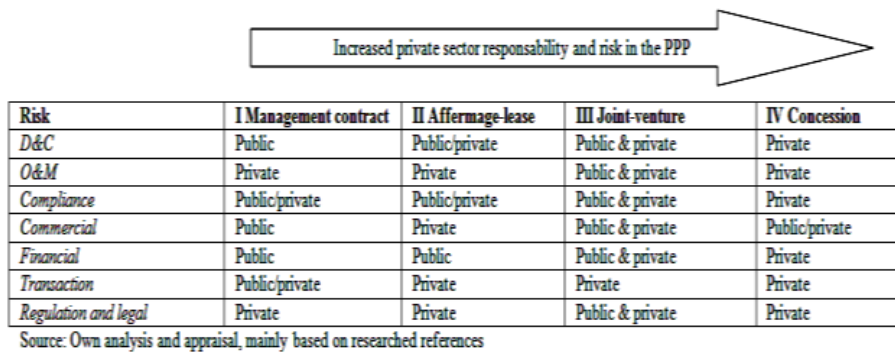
Increased private sector responsability and risk in the PPP

| Risk | I Management contract | II Affermage-lease | III Joint-venture | IV Concession |
|---|---|---|---|---|
| D&C | Public | Public/private | Public & private | Private |
| O&M | Private | Private | Public & private | Private |
| Compliance | Public/private | Public/private | Public & private | Private |
| Commercial | Public | Private | Public & private | Public/private |
| Financial | Public | Public | Public & private | Private |
| Transaction | Public/private | Private | Private | Private |
| Regulation and legal | Private | Private | Public & private | Private |

Source: Own analysis and appraisal, mainly based on researched references